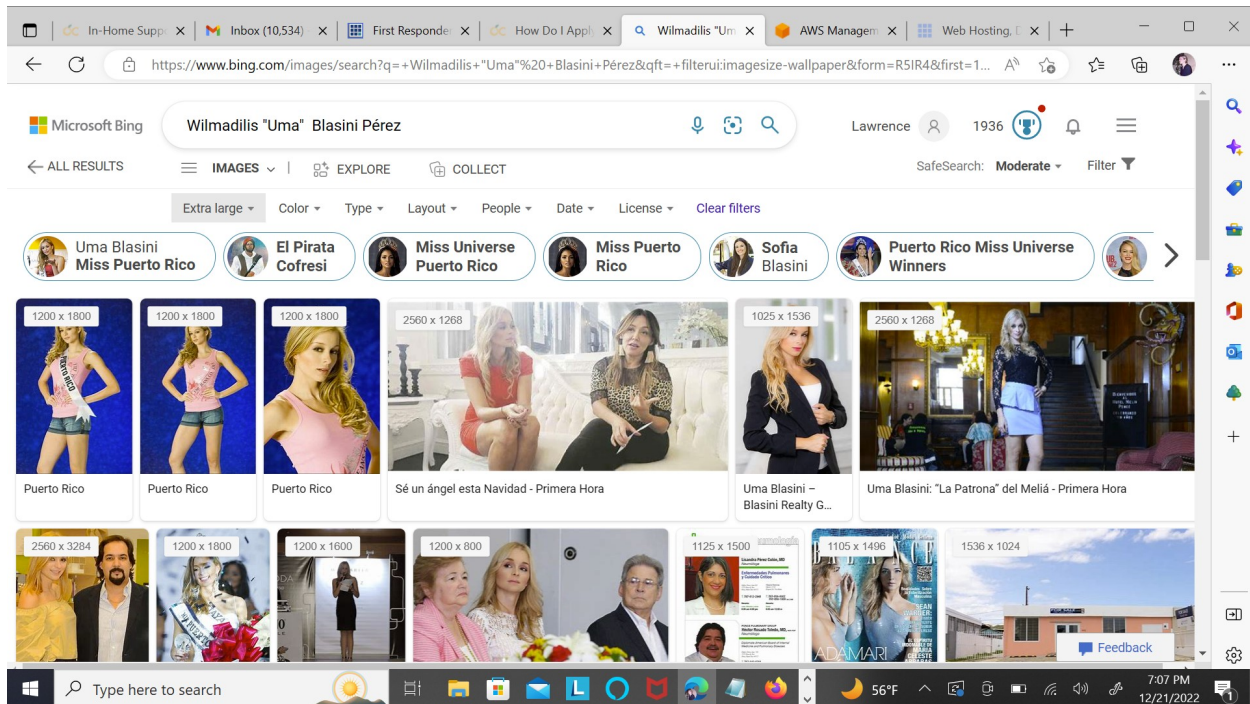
In-Home Supp ×
Inbox (10,534) ×
First Responder ×
How Do I Apply ×
Wilmadilis "Um ×
AWS Managem ×
Web Hosting, D ×

https://www.bing.com/images/search?q=+Wilmadilis+"Uma"%20+Blasini+Pérez&qft=+filterui:imagesize-wallpaper&form=R5IR4&first=1...

Microsoft Bing
Wilmadilis "Uma" Blasini Pérez
Lawrence 1936

← ALL RESULTS
IMAGES
EXPLORE
COLLECT
SafeSearch: Moderate
Filter

Extra large
Color
Type
Layout
People
Date
License
Clear filters

Uma Blasini Miss Puerto Rico
El Pirata Cofresi
Miss Universe Puerto Rico
Miss Puerto Rico
Sofia Blasini
Puerto Rico Miss Universe Winners

1200 x 1800
Puerto Rico
1200 x 1800
Puerto Rico
1200 x 1800
Puerto Rico
2560 x 1268
Sé un ángel esta Navidad - Primera Hora
1025 x 1536
Uma Blasini – Blasini Realty G...
2560 x 1268
Uma Blasini: "La Patrona" del Meliá - Primera Hora

2560 x 3284
1200 x 1800
1200 x 1600
1200 x 800
1125 x 1500
1105 x 1496
1536 x 1024
ADAMARI
Feedback

Type here to search
56°F
7:07 PM
12/21/2022